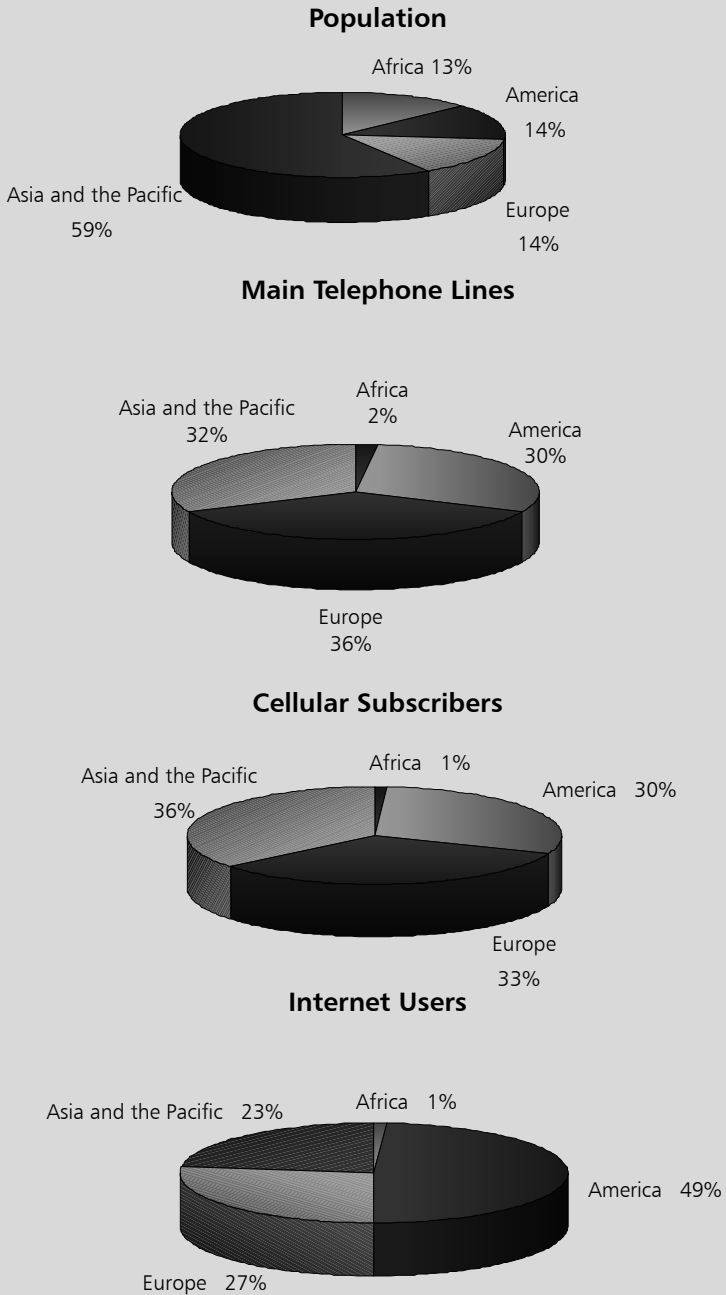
**Population**

Africa 13%

America 14%

Asia and the Pacific 59%

Europe 14%

**Main Telephone Lines**

Asia and the Pacific 32%

Africa 2%

America 30%

Europe 36%

**Cellular Subscribers**

Africa 1%

Asia and the Pacific 36%

America 30%

Europe 33%

**Internet Users**

Asia and the Pacific 23%

Africa 1%

America 49%

Europe 27%